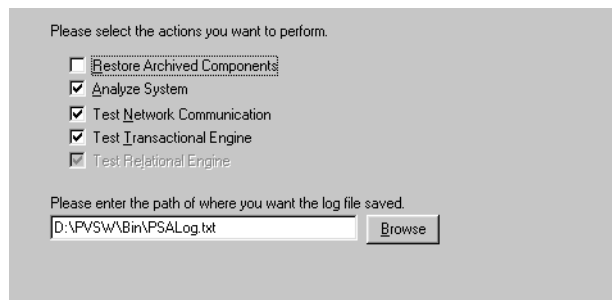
Please select the actions you want to perform.

Restore Archived Components

Analyze System

Test Network Communication

Test Transactional Engine

Test Relational Engine

Please enter the path of where you want the log file saved.

D:\PVSW\Bin\PSALog.txt

Browse